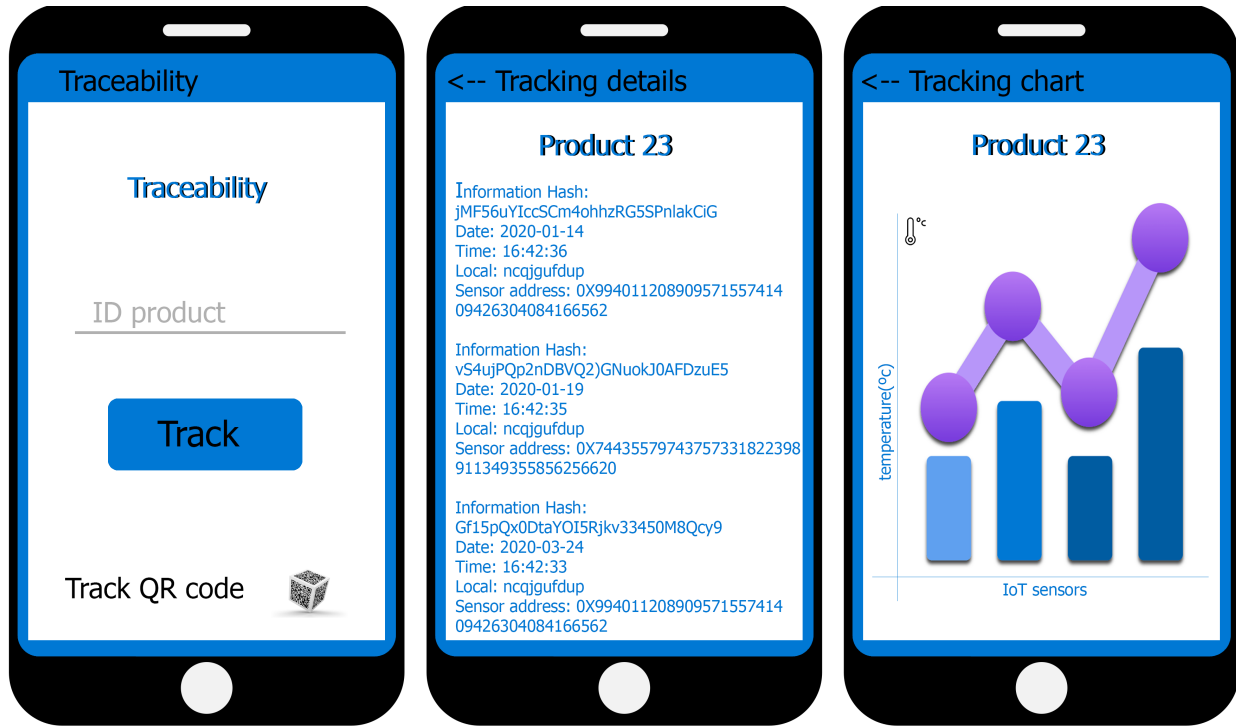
Traceability

Traceability

ID product

Track

Track QR code

<-- Tracking details

Product 23

Information Hash:
jMF56uYIccSCm4ohhzRG5SPnlakCiG
Date: 2020-01-14
Time: 16:42:36
Local: ncqjgufdup
Sensor address: 0X99401120890957155741409426304084166562

Information Hash:
vS4ujPQp2nDBVQ2)GNuokJ0AFDzuE5
Date: 2020-01-19
Time: 16:42:35
Local: ncqjgufdup
Sensor address: 0X744355797437573318223989113493558562 56620

Information Hash:
Gf15pQx0DtaYOI5Rjkv33450M8Qcy9
Date: 2020-03-24
Time: 16:42:33
Local: ncqjgufdup
Sensor address: 0X99401120890957155741409426304084166562

<-- Tracking chart

Product 23

°c

temperature(°c)

IoT sensors